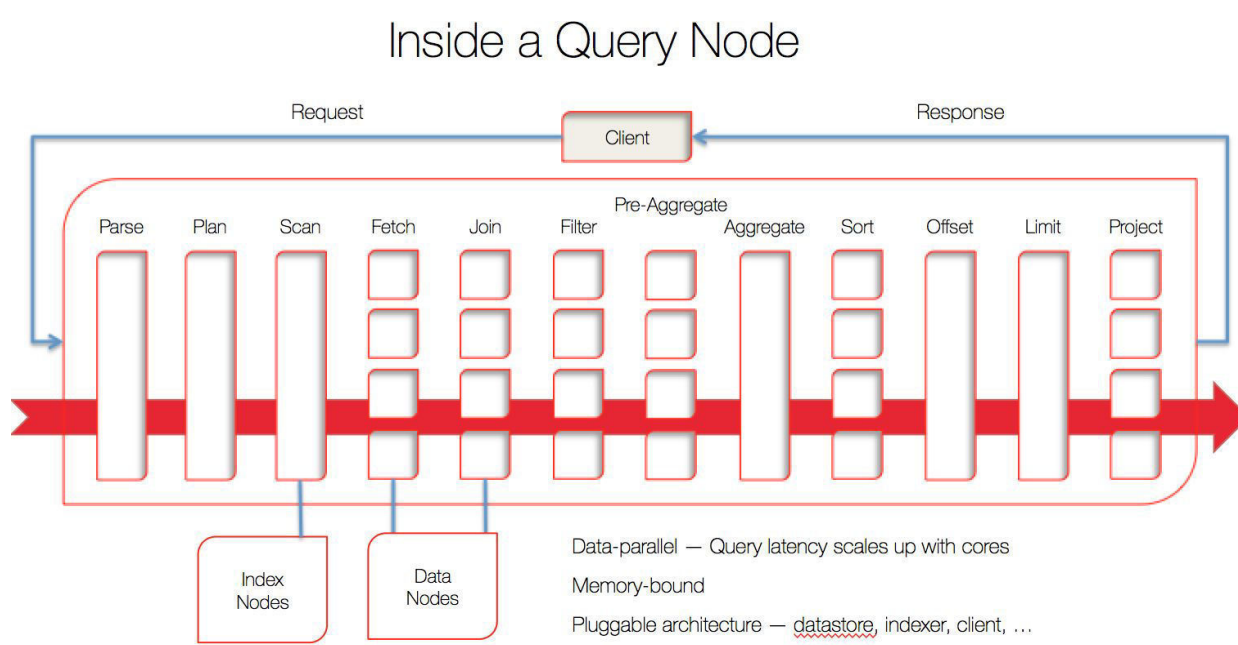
Inside a Query Node

Request

Client

Response

Pre-Aggregate

Parse

Plan

Scan

Fetch

Join

Filter

Aggregate

Sort

Offset

Limit

Project

Index Nodes

Data Nodes

Data-parallel — Query latency scales up with cores

Memory-bound

Pluggable architecture — datastore, indexer, client, ...